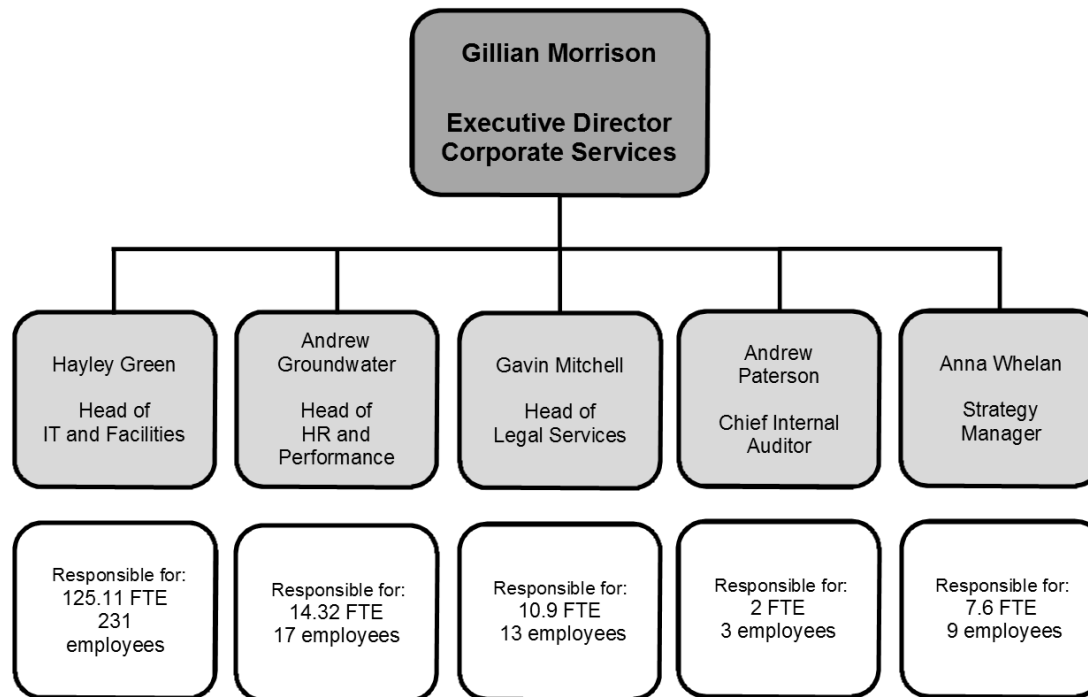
Gillian Morrison

Executive Director Corporate Services

Hayley Green

Head of IT and Facilities

Andrew Groundwater

Head of HR and Performance

Gavin Mitchell

Head of Legal Services

Andrew Paterson

Chief Internal Auditor

Anna Whelan

Strategy Manager

Responsible for: 125.11 FTE 231 employees

Responsible for: 14.32 FTE 17 employees

Responsible for: 10.9 FTE 13 employees

Responsible for: 2 FTE 3 employees

Responsible for: 7.6 FTE 9 employees